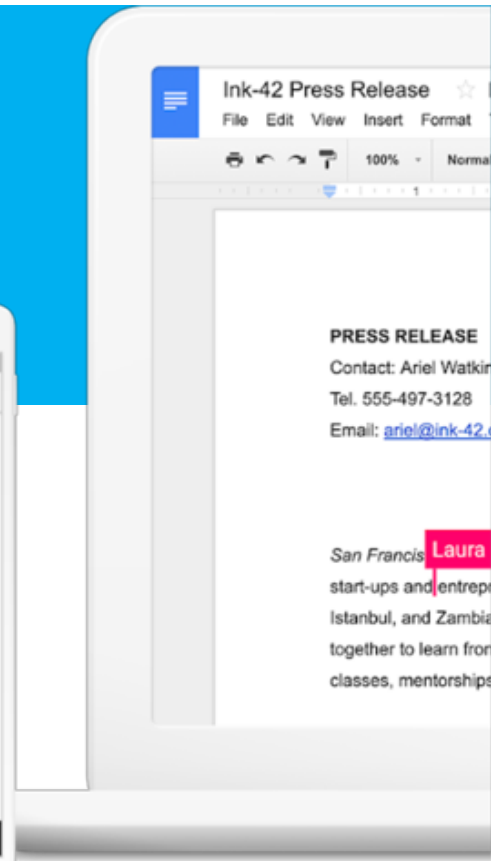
Ink-42 Press Release

File Edit View Insert Format

100%

Normal

1

PRESS RELEASE

Contact: Ariel Watkin

Tel. 555-497-3128

Email: ariel@ink-42.

Laura

San Francis

start-ups and entrepr

Istanbul, and Zambia

together to learn from

classes, mentorships